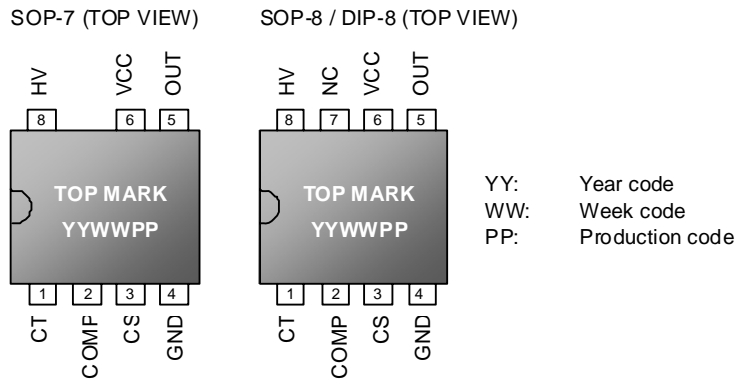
SOP-7 (TOP VIEW)

HV VCC OUT
8 6 5

TOP MARK
YYWWPP

1 2 3 4
CT COMP CS GND

SOP-8 / DIP-8 (TOP VIEW)

HV NC VCC OUT
8 7 6 5

TOP MARK
YYWWPP

1 2 3 4
CT COMP CS GND

YY: Year code
WW: Week code
PP: Production code